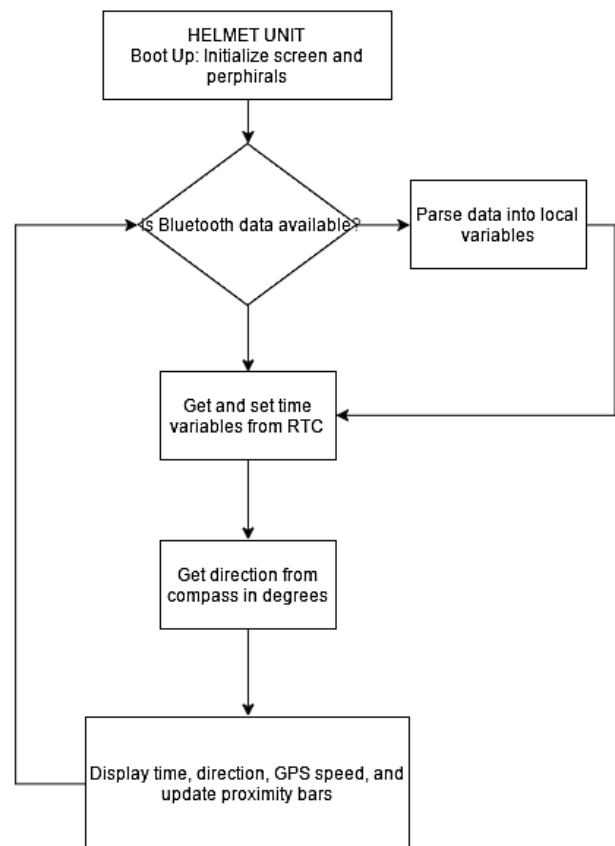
HELMET UNIT
Boot Up: Initialize screen and perphirals

Is Bluetooth data available?

Parse data into local variables

Get and set time variables from RTC

Get direction from compass in degrees

Display time, direction, GPS speed, and update proximity bars